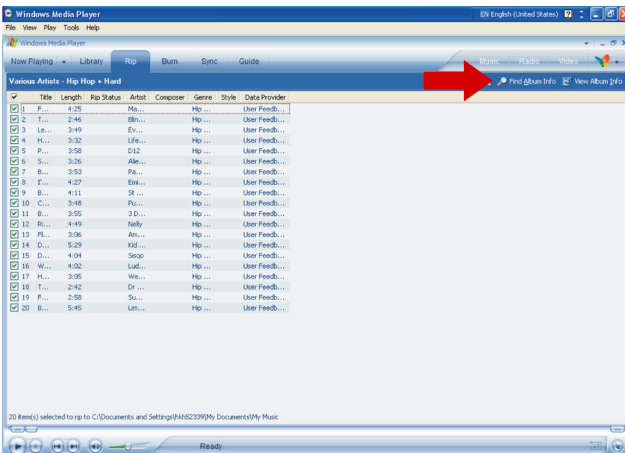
Windows Media Player

EN English (United States)

File View Play Tools Help

Windows Media Player

Now Playing Library Rip Burn Sync Guide Music Radio Video

Various Artists - Hip Hop + Hard

Find Album Info View Album Info

| | Title | Length | Rip Status | Artist | Composer | Genre | Style | Data Provider |
|---|---|---|---|---|---|---|---|---|
| 1 | F... | 4:25 | | Ma... | | Hip ... | | User Feedb... |
| 2 | T... | 2:46 | | Blin... | | Hip ... | | User Feedb... |
| 3 | Le... | 3:49 | | Ev... | | Hip ... | | User Feedb... |
| 4 | H... | 3:32 | | Life... | | Hip ... | | User Feedb... |
| 5 | P... | 3:58 | | D12 | | Hip ... | | User Feedb... |
| 6 | S... | 3:26 | | Alie... | | Hip ... | | User Feedb... |
| 7 | B... | 3:53 | | Pa... | | Hip ... | | User Feedb... |
| 8 | I'... | 4:27 | | Emi... | | Hip ... | | User Feedb... |
| 9 | B... | 4:11 | | St ... | | Hip ... | | User Feedb... |
| 10 | C... | 3:48 | | Pu... | | Hip ... | | User Feedb... |
| 11 | B... | 3:55 | | 3 D... | | Hip ... | | User Feedb... |
| 12 | Ri... | 4:49 | | Nelly | | Hip ... | | User Feedb... |
| 13 | Pl... | 3:06 | | Am... | | Hip ... | | User Feedb... |
| 14 | D... | 5:29 | | Kid ... | | Hip ... | | User Feedb... |
| 15 | D... | 4:04 | | Sisqo | | Hip ... | | User Feedb... |
| 16 | W... | 4:02 | | Lud... | | Hip ... | | User Feedb... |
| 17 | H... | 3:05 | | We... | | Hip ... | | User Feedb... |
| 18 | T... | 2:42 | | Dr ... | | Hip ... | | User Feedb... |
| 19 | P... | 2:58 | | Su... | | Hip ... | | User Feedb... |
| 20 | B... | 5:45 | | Lim... | | Hip ... | | User Feedb... |

20 item(s) selected to rip to C:\Documents and Settings\hkh52339\My Documents\My Music

Ready